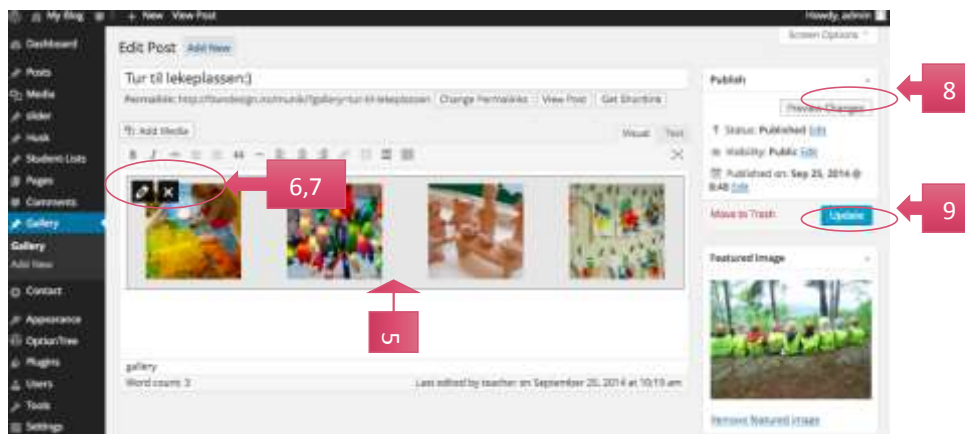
My Blog + New View Post Howdy, admin

Dashboard
Posts
Media
slider
Husk
Student Lists
Pages
Comments
Gallery
Gallery
Add New
Contact
Appearance
OptionTree
Plugins
Users
Tools
Settings

Edit Post Add New

Screen Options

Tur til lekeplassen:)

Permalink: http://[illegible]/gallery/tur-til-lekeplassen Change Permalinks View Post Get Shortlink

Add Media

Visual Text

gallery
Word count: 3 Last edited by teacher on September 25, 2014 at 10:15 am

Publish
Preview Changes
Status: Published Edit
Visibility: Public Edit
Published on: Sep 25, 2014 @ 8:48 Edit
Move to Trash Update

Featured Image
Remove featured image

8
9
6,7
5